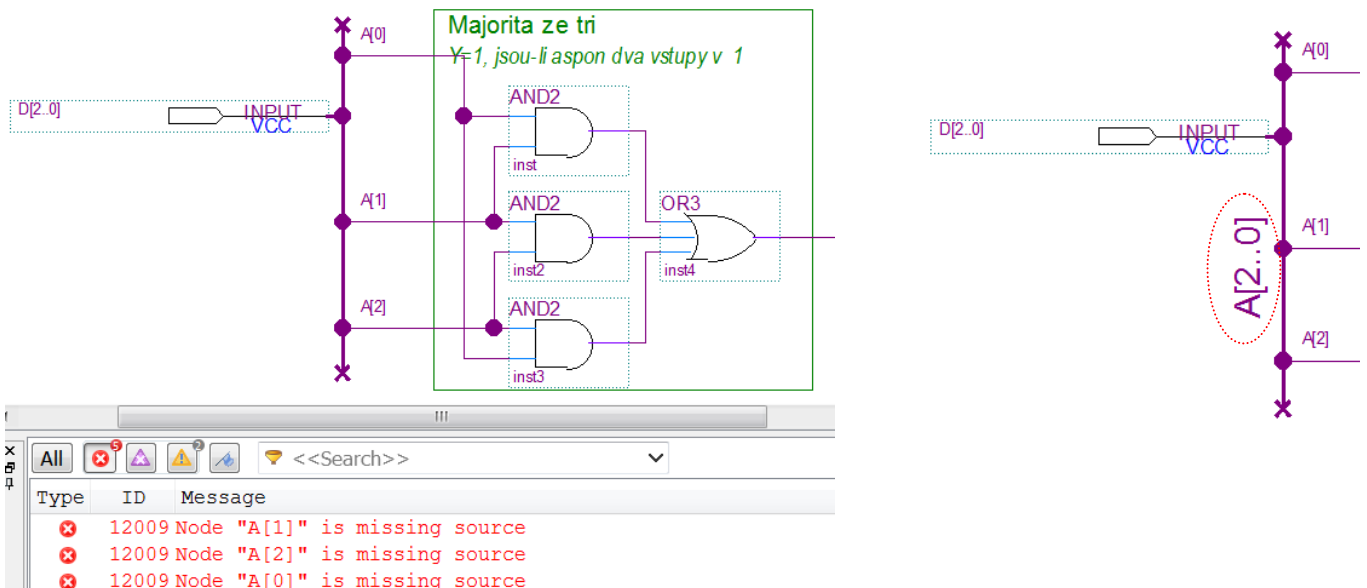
A[0]

Majorita ze tri

Y=1, jsou-li aspon dva vstupy v 1

D[2..0]

INPUT VCC

AND2

inst

A[1]

AND2

OR3

inst2

inst4

A[2]

AND2

inst3

III

All 5 2

<<Search>>

| Type | ID | Message |
|---|---|---|
| ⊗ | 12009 | Node "A[1]" is missing source |
| ⊗ | 12009 | Node "A[2]" is missing source |
| ⊗ | 12009 | Node "A[0]" is missing source |

A[0]

D[2..0]

INPUT VCC

A[2..0]

A[1]

A[2]